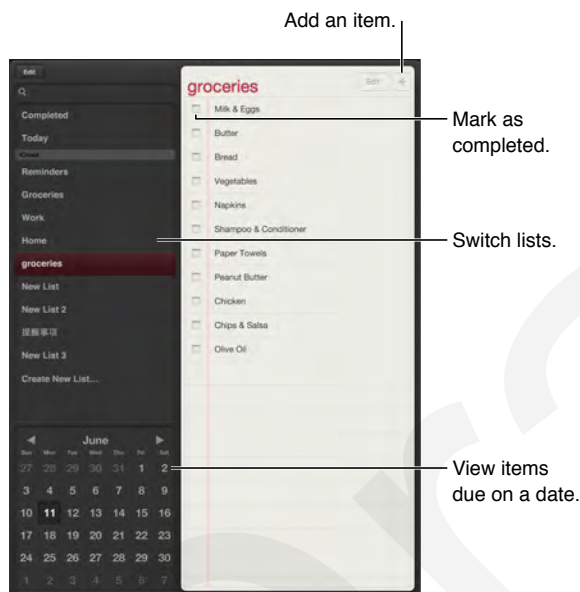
Add an item.

Edit

Completed

Today

Cloud

Reminders

Groceries

Work

Home

groceries

New List

New List 2

提醒事项

New List 3

Create New List...

June

Sun Mon Tue Wed Thu Fri Sat

27 28 29 30 31 1 2

3 4 5 6 7 8 9

10 11 12 13 14 15 16

17 18 19 20 21 22 23

24 25 26 27 28 29 30

1 2 3 4 5 6 7

groceries

Edit +

Milk & Eggs

Butter

Bread

Vegetables

Napkins

Shampoo & Conditioner

Paper Towels

Peanut Butter

Chicken

Chips & Salsa

Olive Oil

Mark as completed.

Switch lists.

View items due on a date.